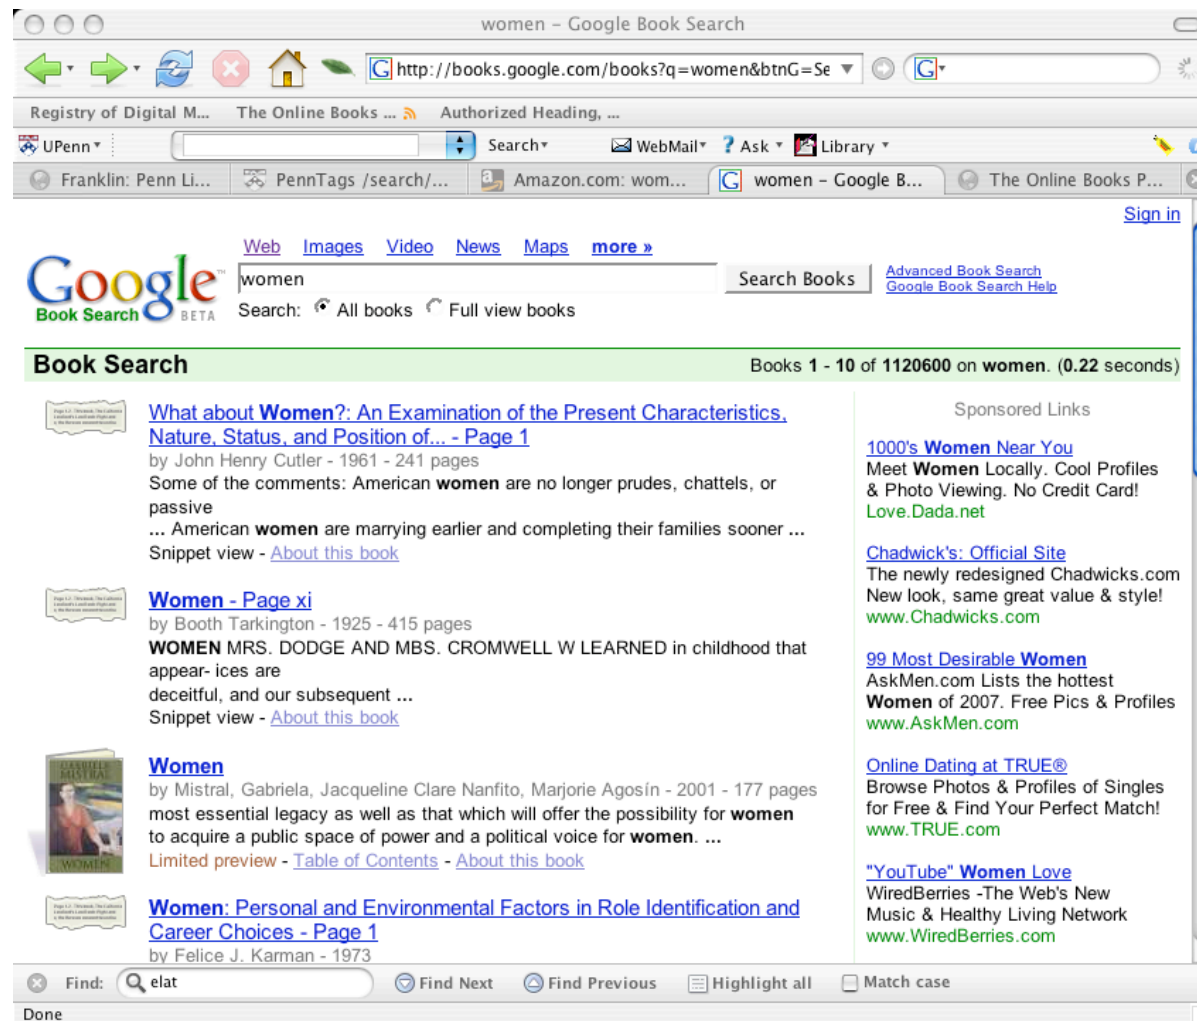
women - Google Book Search

http://books.google.com/books?q=women&btnG=Se

Registry of Digital M... The Online Books ... Authorized Heading, ...

UPenn Search WebMail Ask Library

Franklin: Penn Li... PennTags /search/... Amazon.com: wom... women - Google B... The Online Books P...

Sign in

Web Images Video News Maps more »

Google Book Search BETA

women

Search Books

Advanced Book Search
Google Book Search Help

Search: All books Full view books

Book Search

Books 1 - 10 of 1120600 on women. (0.22 seconds)

What about Women?: An Examination of the Present Characteristics, Nature, Status, and Position of... - Page 1
by John Henry Cutler - 1961 - 241 pages
Some of the comments: American women are no longer prudes, chattels, or passive
... American women are marrying earlier and completing their families sooner ...
Snippet view - About this book

Women - Page xi
by Booth Tarkington - 1925 - 415 pages
WOMEN MRS. DODGE AND MBS. CROMWELL W LEARNED in childhood that appear- ices are
deceitful, and our subsequent ...
Snippet view - About this book

Women
by Mistral, Gabriela, Jacqueline Clare Nanfito, Marjorie Agosín - 2001 - 177 pages
most essential legacy as well as that which will offer the possibility for women to acquire a public space of power and a political voice for women. ...
Limited preview - Table of Contents - About this book

Women: Personal and Environmental Factors in Role Identification and Career Choices - Page 1
by Felice J. Karman - 1973

Sponsored Links

1000's Women Near You
Meet Women Locally. Cool Profiles & Photo Viewing. No Credit Card!
Love.Dada.net

Chadwick's: Official Site
The newly redesigned Chadwicks.com New look, same great value & style!
www.Chadwicks.com

99 Most Desirable Women
AskMen.com Lists the hottest Women of 2007. Free Pics & Profiles
www.AskMen.com

Online Dating at TRUE®
Browse Photos & Profiles of Singles for Free & Find Your Perfect Match!
www.TRUE.com

"YouTube" Women Love
WiredBerries -The Web's New Music & Healthy Living Network
www.WiredBerries.com

Find: elat Find Next Find Previous Highlight all Match case

Done